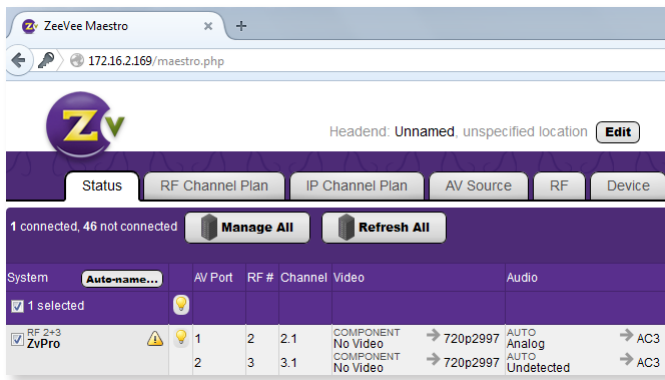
ZeeVee Maestro

172.16.2.169/maestro.php

Headend: Unnamed, unspecified location Edit

Status | RF Channel Plan | IP Channel Plan | AV Source | RF | Device

1 connected, 46 not connected Manage All Refresh All

| System Auto-name... | | AV Port | RF # | Channel | Video | | Audio | |
|---|---|---|---|---|---|---|---|---|
| 1 selected | | | | | | | | |
| RF 2+3 ZvPro | | 1 | 2 | 2.1 | COMPONENT No Video | 720p2997 | AUTO Analog | AC3 |
| | | 2 | 3 | 3.1 | COMPONENT No Video | 720p2997 | AUTO Undetected | AC3 |